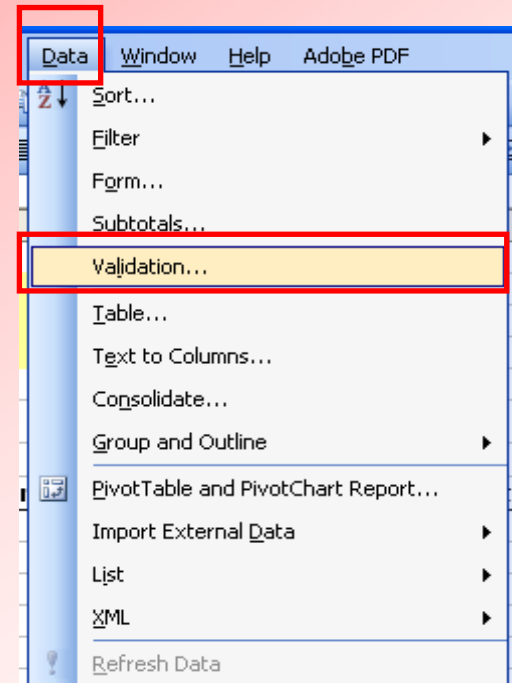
Data Window Help Adobe PDF

A
Z
Sort...

Filter

Form...

Subtotals...

Validation...

Table...

Text to Columns...

Consolidate...

Group and Outline

PivotTable and PivotChart Report...

Import External Data

List

XML

Refresh Data